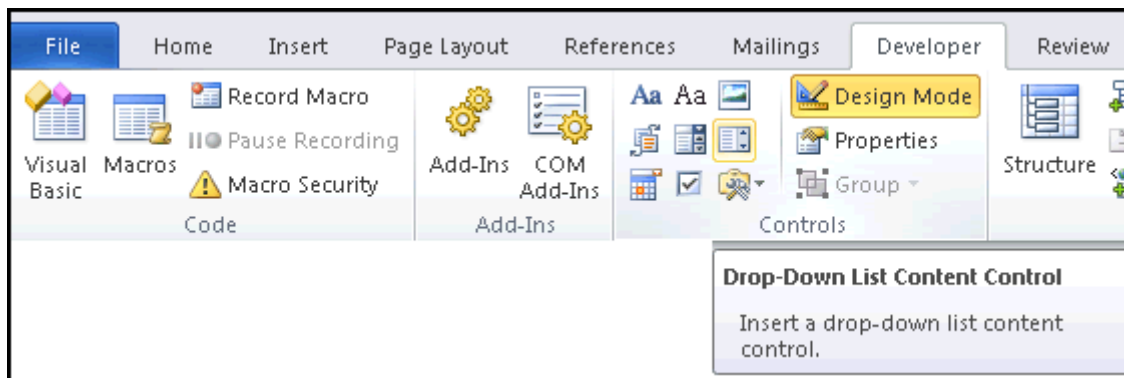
File Home Insert Page Layout References Mailings Developer Review

Visual Basic Macros Record Macro Pause Recording Macro Security
Code

Add-Ins COM Add-Ins
Add-Ins

Aa Aa Design Mode Properties Group
Controls

Structure

Drop-Down List Content Control

Insert a drop-down list content control.